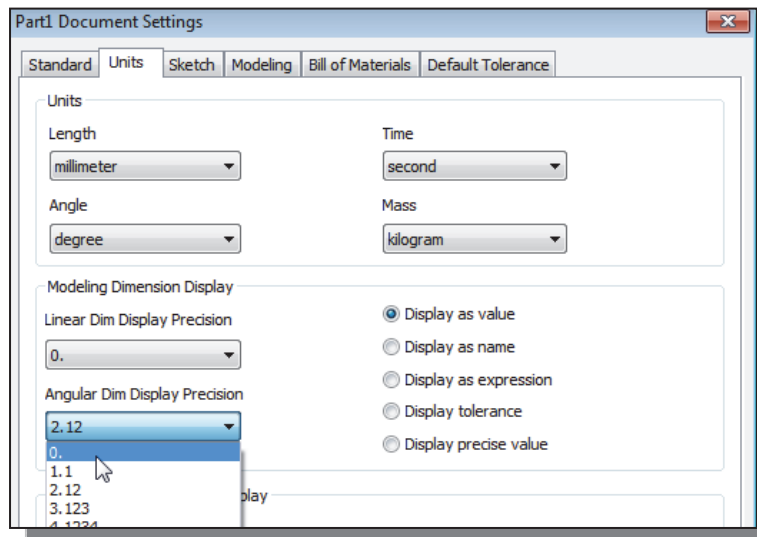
Part1 Document Settings

Standard | Units | Sketch | Modeling | Bill of Materials | Default Tolerance

Units

Length
millimeter

Time
second

Angle
degree

Mass
kilogram

Modeling Dimension Display

Linear Dim Display Precision
0.

Angular Dim Display Precision
2.12

0.
1.1
2.12
3.123
4.1234

Display as value
Display as name
Display as expression
Display tolerance
Display precise value

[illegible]play